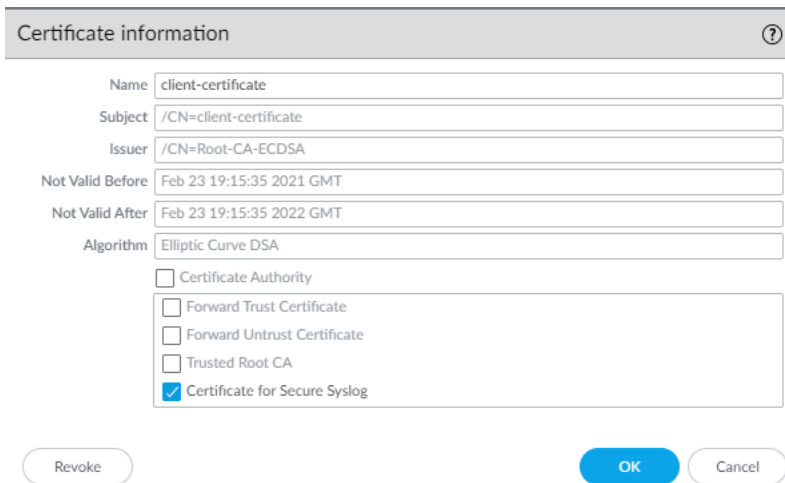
Certificate information

?

Name client-certificate

Subject /CN=client-certificate

Issuer /CN=Root-CA-ECDSA

Not Valid Before Feb 23 19:15:35 2021 GMT

Not Valid After Feb 23 19:15:35 2022 GMT

Algorithm Elliptic Curve DSA

Certificate Authority

Forward Trust Certificate

Forward Untrust Certificate

Trusted Root CA

Certificate for Secure Syslog

Revoke

OK

Cancel